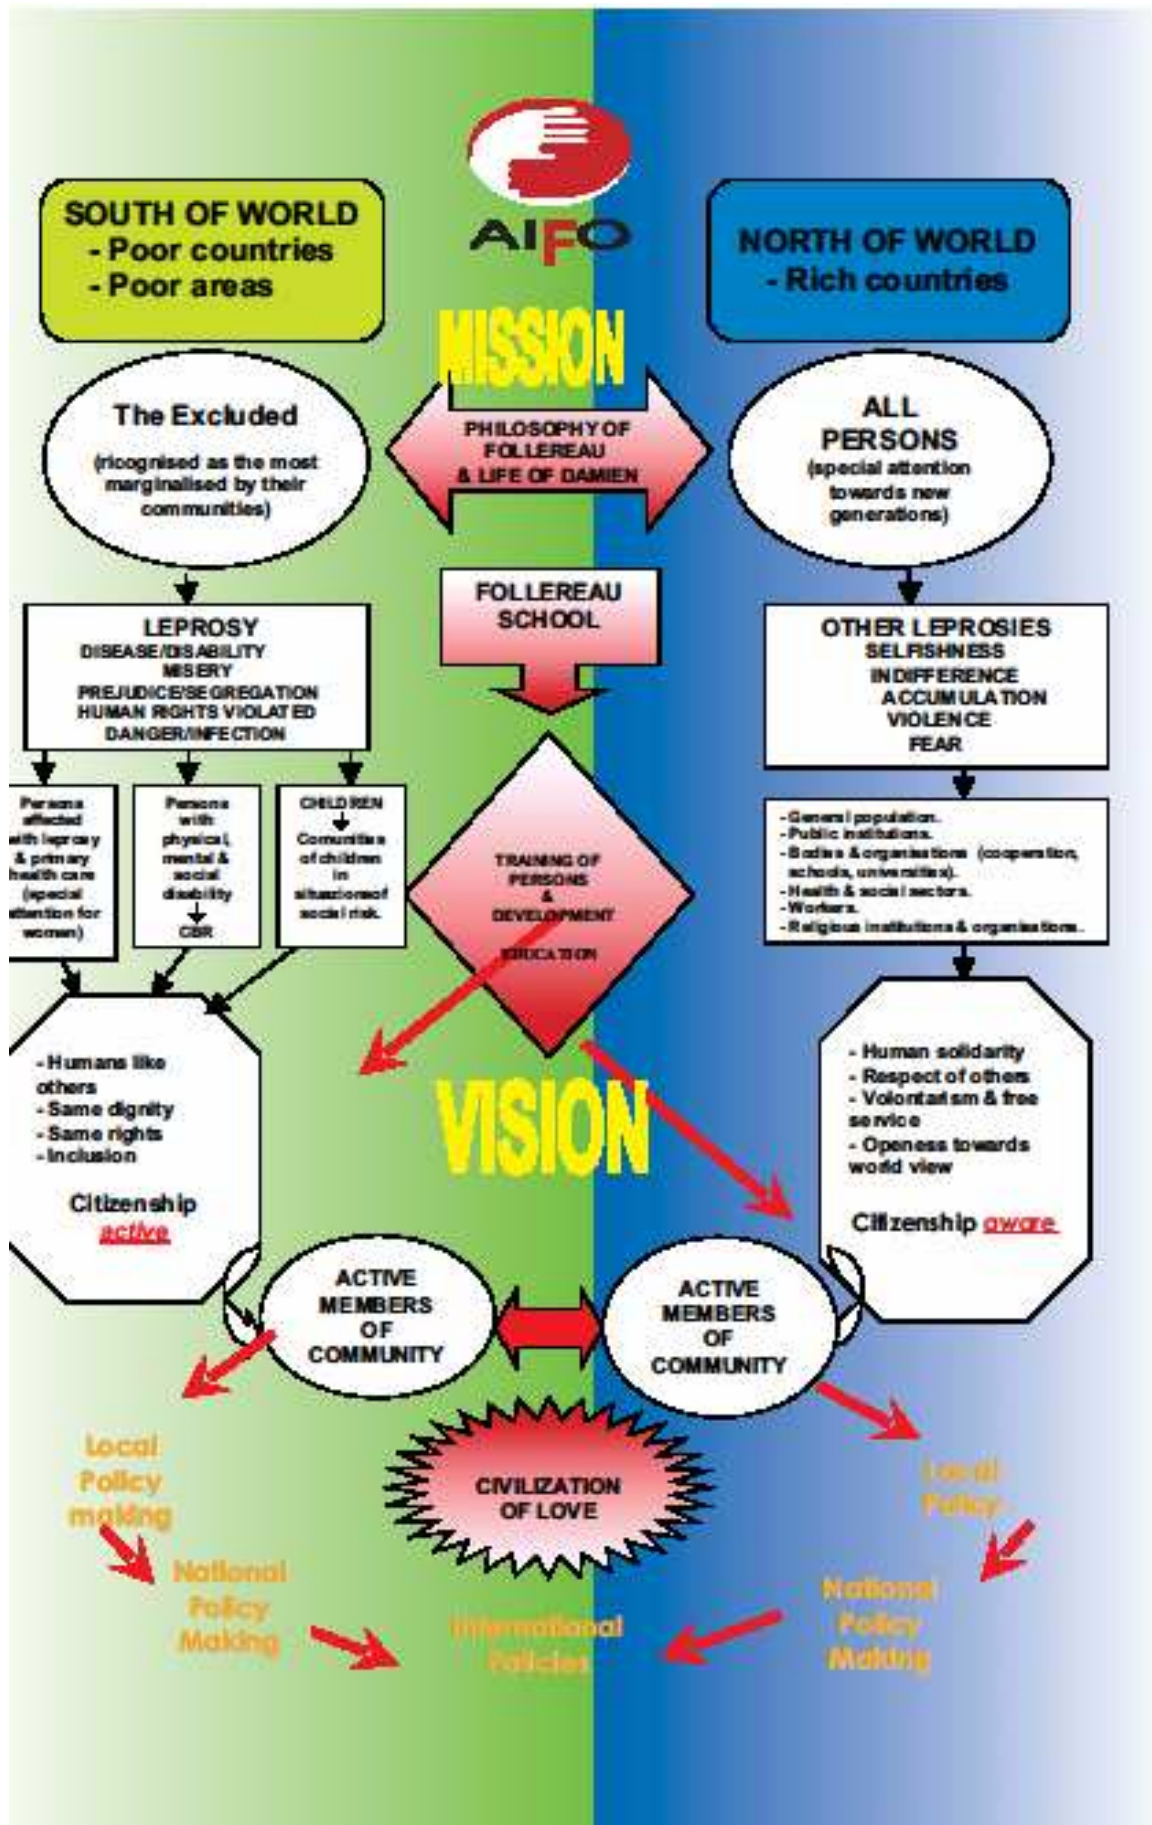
AIFO

SOUTH OF WORLD
- Poor countries
- Poor areas

NORTH OF WORLD
- Rich countries

MISSION

The Excluded
(ricognised as the most marginalised by their communities)

PHILOSOPHY OF FOLLEREAU & LIFE OF DAMIEN

ALL PERSONS
(special attention towards new generations)

LEPROSY
DISEASE/DISABILITY
MISERY
PREJUDICE/SEGREGATION
HUMAN RIGHTS VIOLATED
DANGER/INFECTION

FOLLEREAU SCHOOL

OTHER LEPROSIES
SELFISHNESS
INDIFFERENCE
ACCUMULATION
VIOLENCE
FEAR

Persons affected with leprosy & primary health care (special attention for women)

Persons with physical, mental & social disability
CBR

CHILDREN
Comunities of children in situations of social risk.

TRAINING OF PERSONS & DEVELOPMENT EDUCATION

- General population.
- Public institutions.
- Bodies & organisations (cooperation, schools, universities).
- Health & social sectors.
- Workers.
- Religious institutions & organisations.

- Humans like others
- Same dignity
- Same rights
- Inclusion

Citizenship active

VISION

- Human solidarity
- Respect of others
- Volontarism & free service
- Openess towards world view

Citizenship aware

ACTIVE MEMBERS OF COMMUNITY

ACTIVE MEMBERS OF COMMUNITY

Local Policy making

CIVILIZATION OF LOVE

Local Policy

National Policy Making

International Policies

National Policy Making